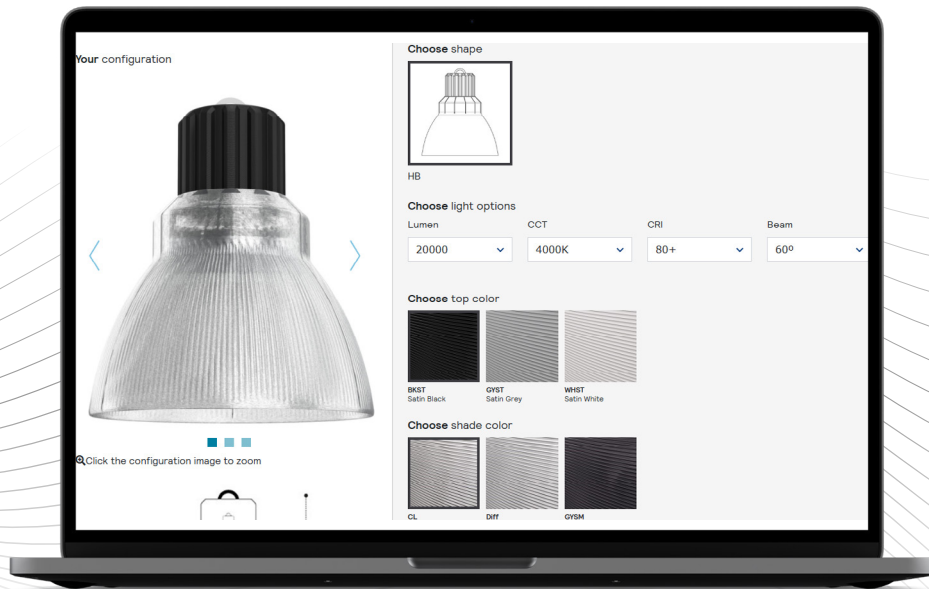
Your configuration

Click the configuration image to zoom

Choose shape

HB

Choose light options

Lumen
20000

CCT
4000K

CRI
80+

Beam
60º

Choose top color

BKST
Satin Black

GYST
Satin Grey

WHST
Satin White

Choose shade color

CL

Diff

GYSM